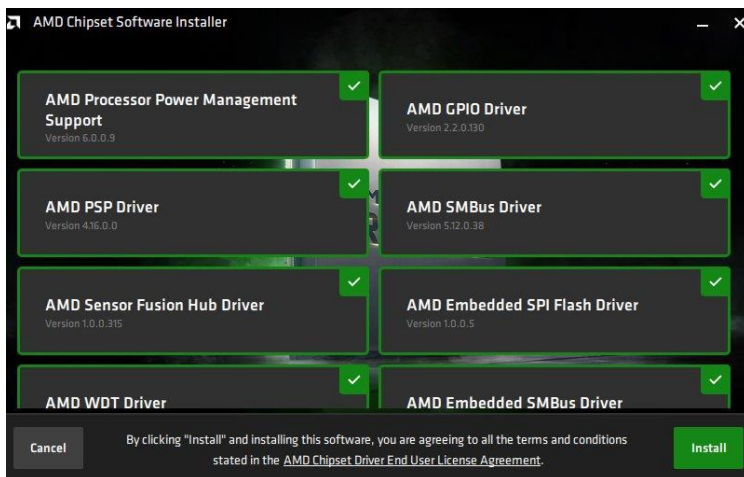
AMD Chipset Software Installer

AMD Processor Power Management Support
Version 6.0.0.9

AMD GPIO Driver
Version 2.2.0.130

AMD PSP Driver
Version 4.16.0.0

AMD SMBus Driver
Version 5.12.0.38

AMD Sensor Fusion Hub Driver
Version 1.0.0.315

AMD Embedded SPI Flash Driver
Version 1.0.0.5

AMD WDT Driver

AMD Embedded SMBus Driver

Cancel

By clicking "Install" and installing this software, you are agreeing to all the terms and conditions stated in the AMD Chipset Driver End User License Agreement.

Install